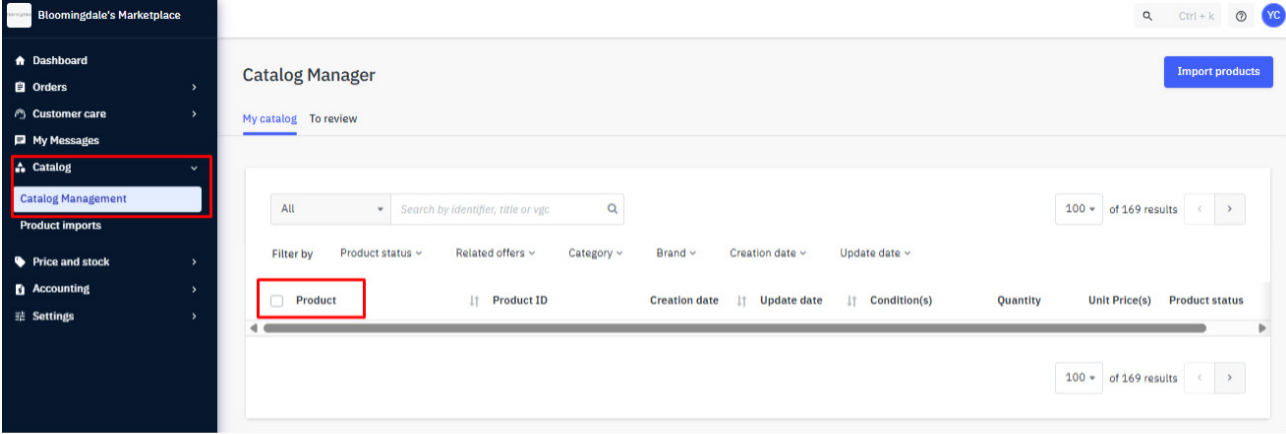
Bloomingdale's Marketplace

Dashboard
Orders
Customer care
My Messages
Catalog
Catalog Management
Product imports
Price and stock
Accounting
Settings

Ctrl + k
YC

Catalog Manager

Import products

My catalog To review

All
Search by identifier, title or vgc
100 of 169 results

Filter by Product status Related offers Category Brand Creation date Update date

| Product | Product ID | Creation date | Update date | Condition(s) | Quantity | Unit Price(s) | Product status |
|---|---|---|---|---|---|---|---|

100 of 169 results